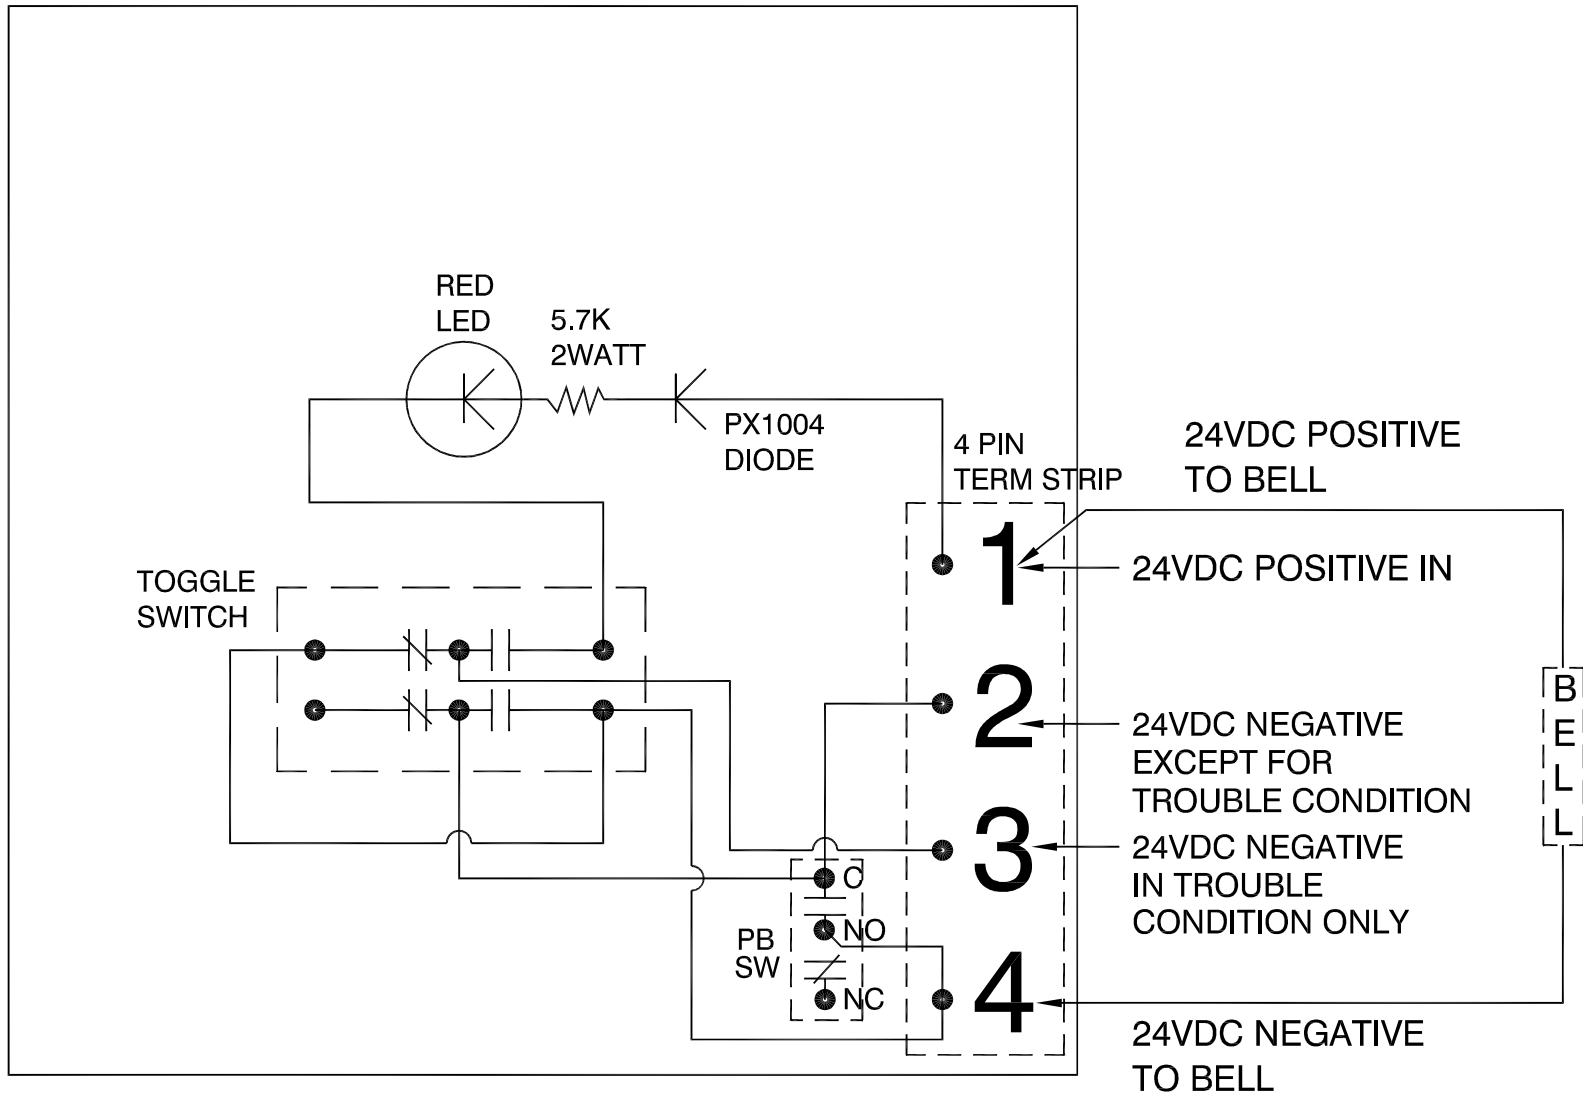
RED
LED

5.7K
2WATT

PX1004
DIODE

4 PIN
TERM STRIP

24VDC POSITIVE
TO BELL

TOGGLE
SWITCH

1

24VDC POSITIVE IN

2

24VDC NEGATIVE
EXCEPT FOR
TROUBLE CONDITION

B
E
L
L

3

24VDC NEGATIVE
IN TROUBLE
CONDITION ONLY

C

NO

PB
SW

NC

4

24VDC NEGATIVE
TO BELL